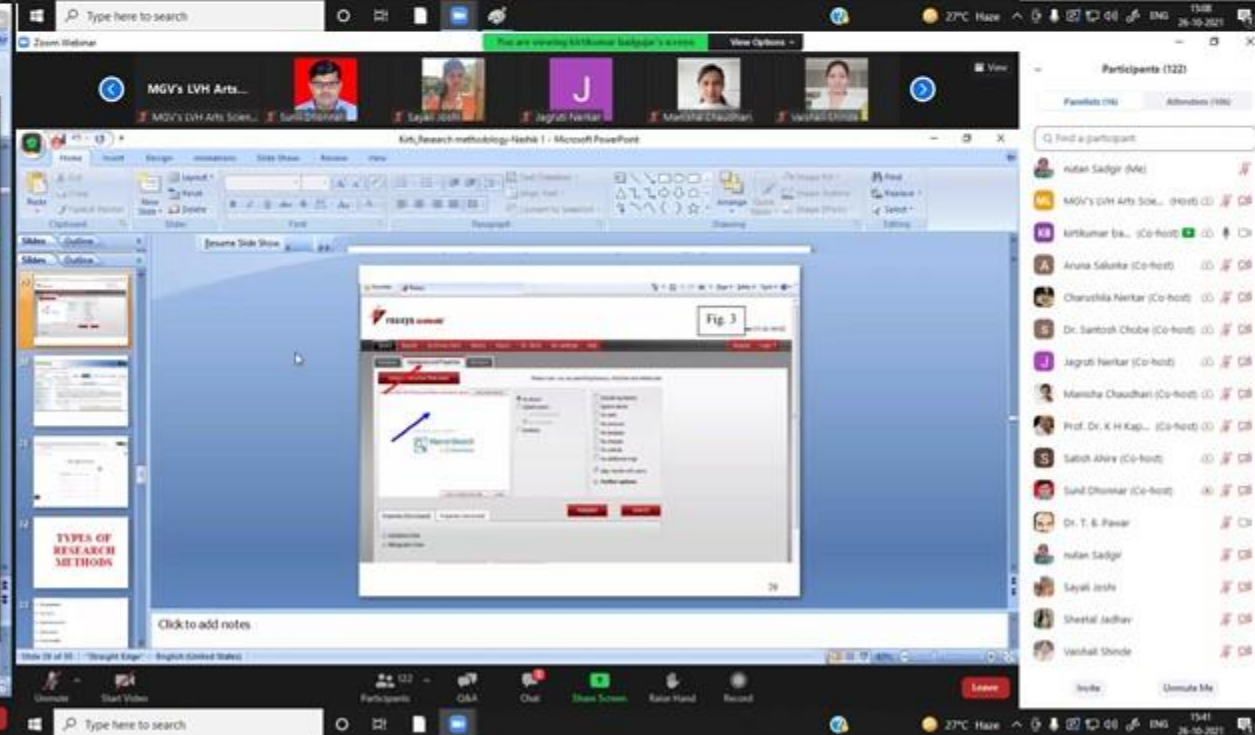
Type here to search

27°C Haze ENG 15:08 26-10-2021

Zoom Webinar

You are viewing kirtikumar badgujar's screen

View Options

View

MGV's LVH Arts...

MGV's LVH Arts Scien...

Sunil Dhonnar

Sayali Joshi

J

Jagruti Nerkar

Manisha Chaudhari

Vaishali Shinde

Participants (122)

Panelists (16)

Attendees (106)

Find a participant

nutan Sadgir (Me)

MGV's LVH Arts Scie... (Host)

kirtikumar ba... (Co-host)

Aruna Salunke (Co-host)

Charushila Nerkar (Co-host)

Dr. Santosh Chobe (Co-host)

Jagruti Nerkar (Co-host)

Manisha Chaudhari (Co-host)

Prof. Dr. K H Kap... (Co-host)

Satish Ahire (Co-host)

Sunil Dhonnar (Co-host)

Dr. T. B. Pawar

nutan Sadgir

Sayali Joshi

Sheetal Jadhav

Vaishali Shinde

Invite

Unmute Me

Kirti_Research methodology-Nashik 1 - Microsoft PowerPoint

Home Insert Design Animations Slide Show Review View

Resume Slide Show

Slides Outline

Fig. 3

TYPES OF RESEARCH METHODS

29

Click to add notes

Slide 29 of 30 "Straight Edge" English (United States)

Unmute Start Video Participants 122 Q&A Chat Share Screen Raise Hand Record Leave

Type here to search

27°C Haze ENG 15:41 26-10-2021